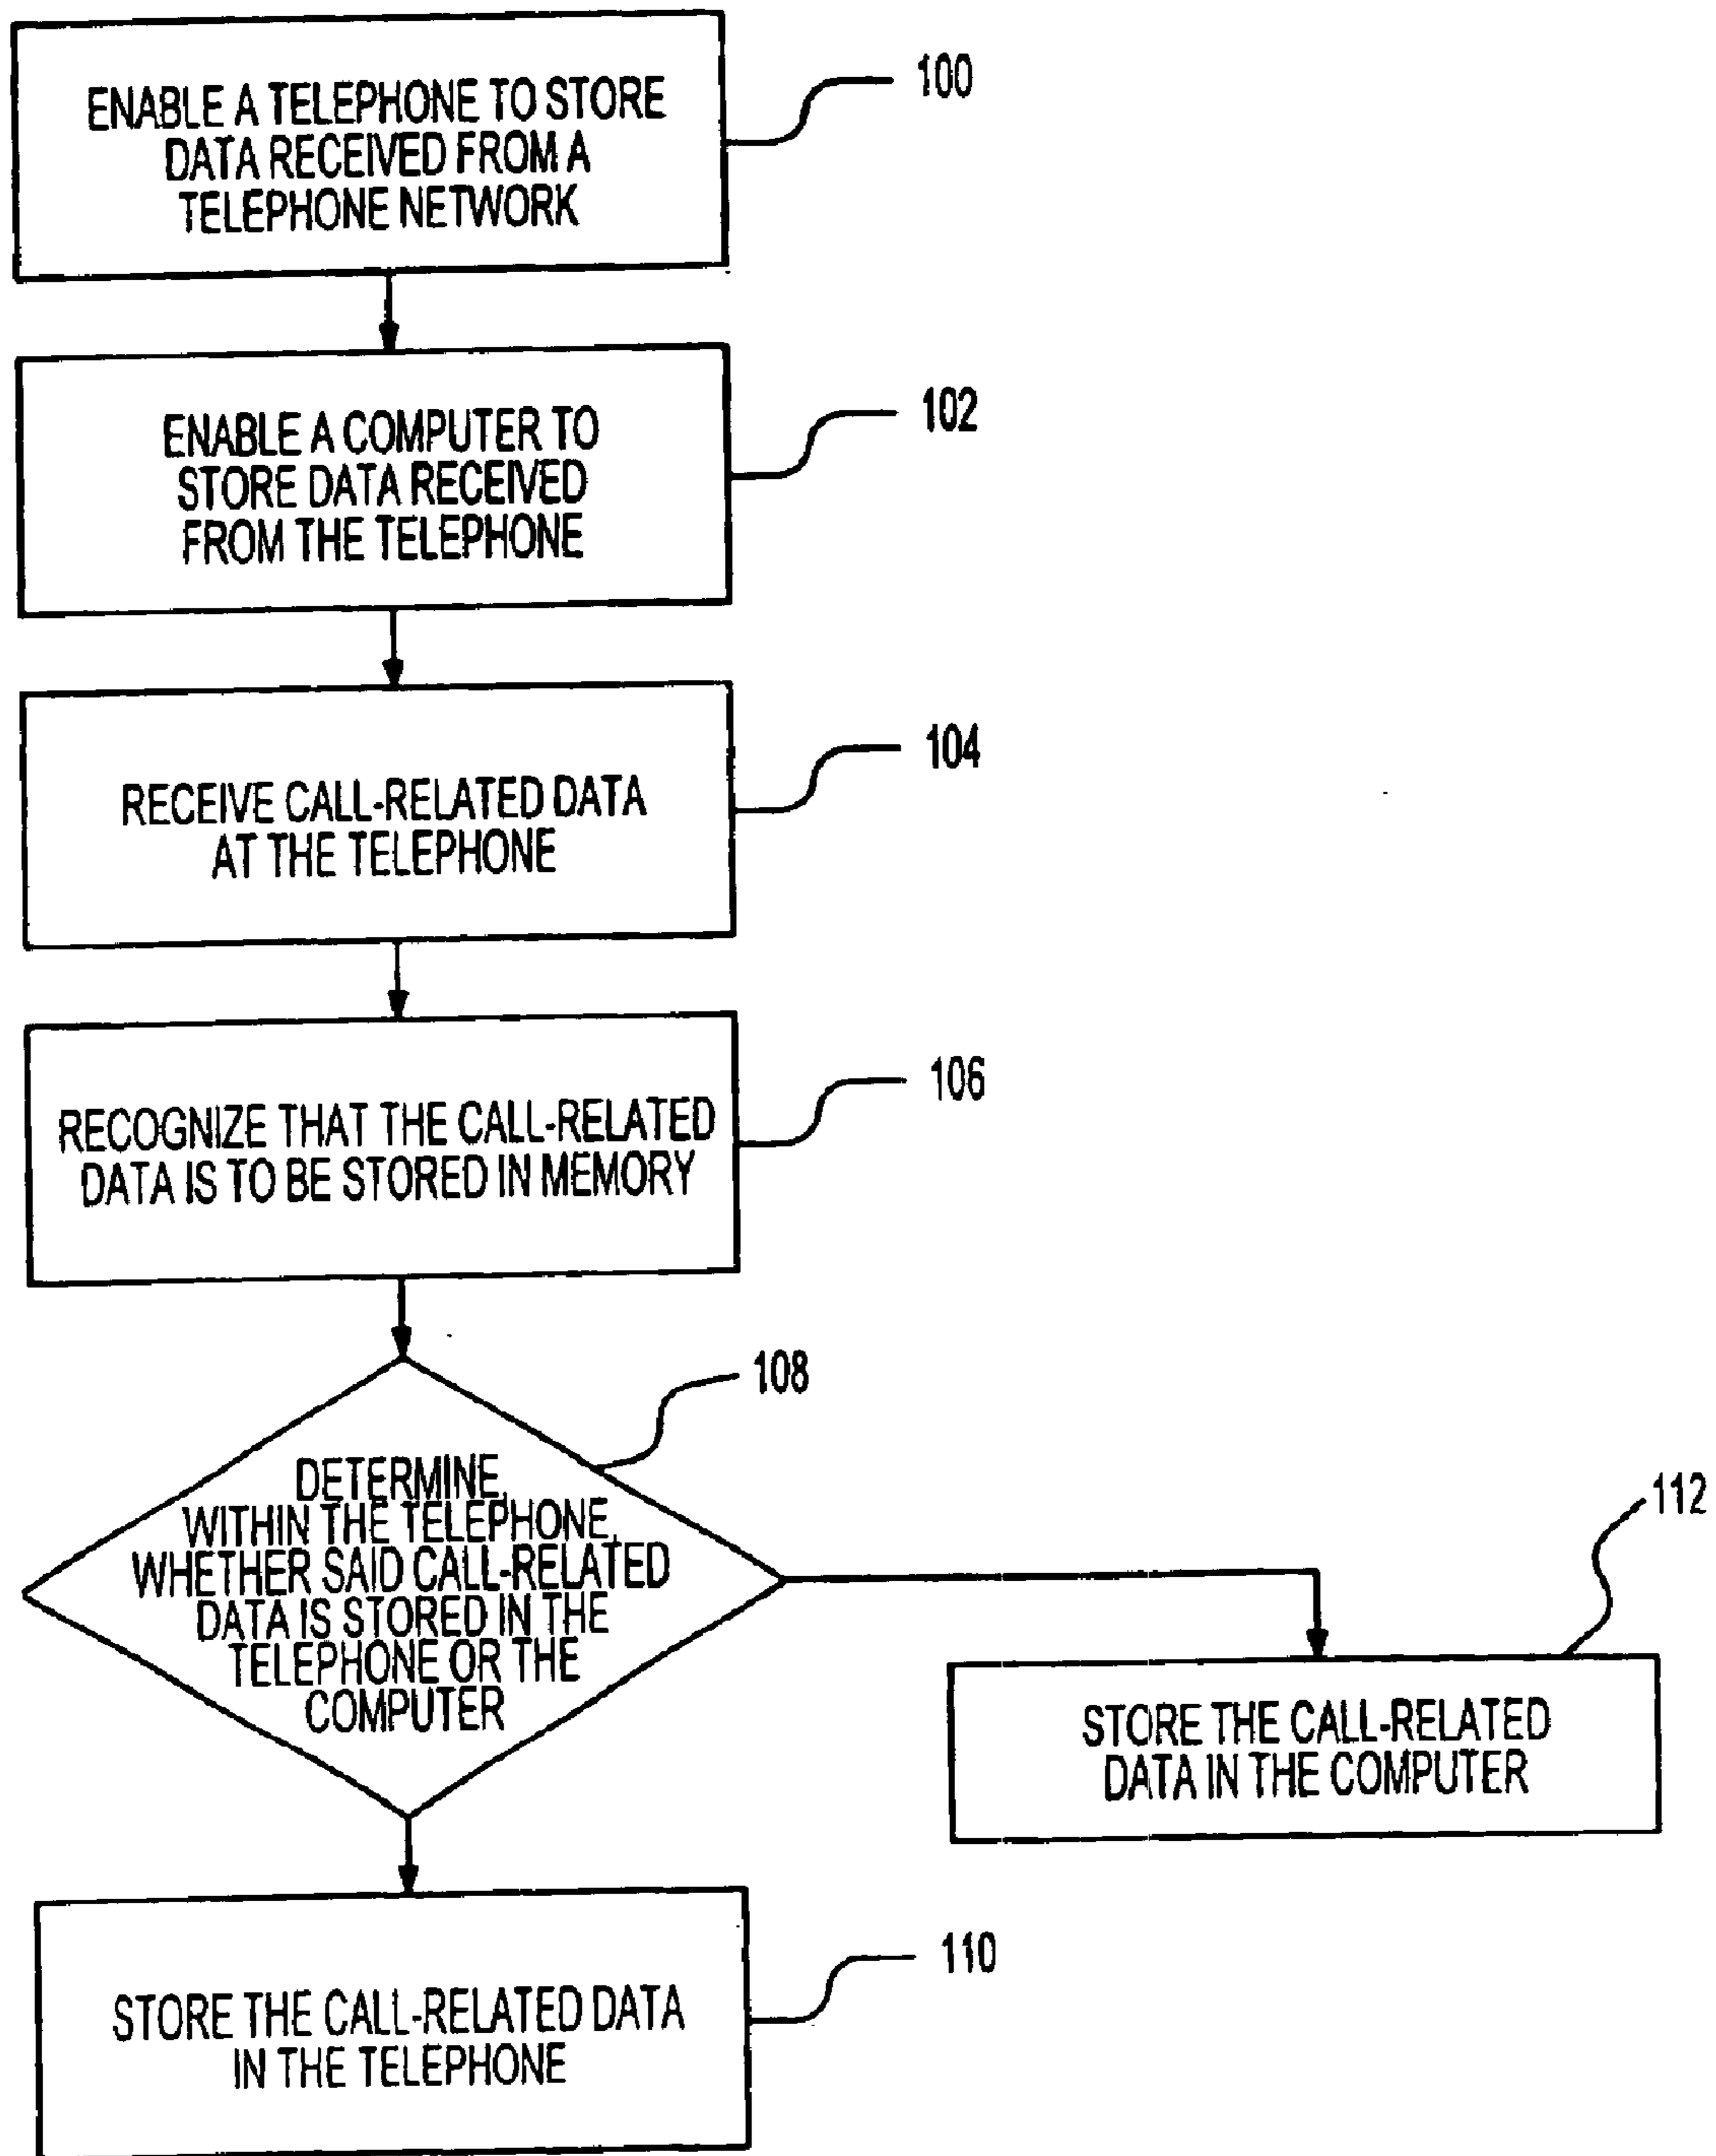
ENABLE A TELEPHONE TO STORE DATA RECEIVED FROM A TELEPHONE NETWORK

100

ENABLE A COMPUTER TO STORE DATA RECEIVED FROM THE TELEPHONE

102

RECEIVE CALL-RELATED DATA AT THE TELEPHONE

104

RECOGNIZE THAT THE CALL-RELATED DATA IS TO BE STORED IN MEMORY

106

108

DETERMINE, WITHIN THE TELEPHONE, WHETHER SAID CALL-RELATED DATA IS STORED IN THE TELEPHONE OR THE COMPUTER

112

STORE THE CALL-RELATED DATA IN THE COMPUTER

STORE THE CALL-RELATED DATA IN THE TELEPHONE

110